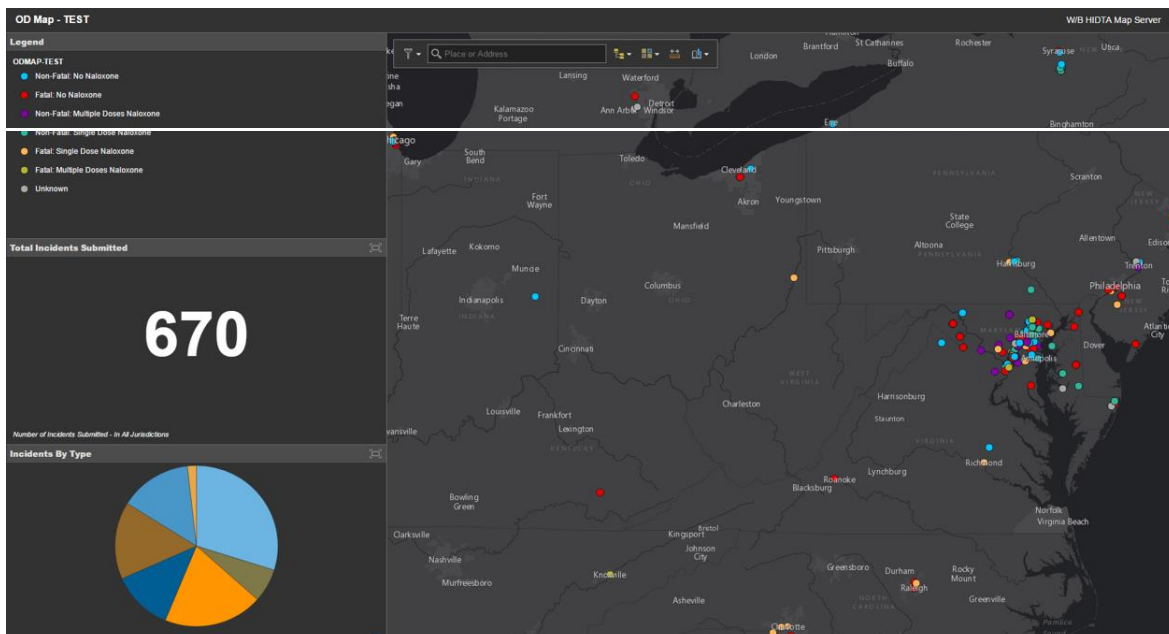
OD Map - TEST

W/B HIDTA Map Server

Legend

ODMAP-TEST

Non-Fatal: No Naloxone

Fatal: No Naloxone

Non-Fatal: Multiple Doses Naloxone

Non-Fatal: Single Dose Naloxone

Fatal: Single Dose Naloxone

Fatal: Multiple Doses Naloxone

Unknown

Total Incidents Submitted

670

Number of Incidents Submitted - In All Jurisdictions

Incidents By Type

Place or Address

London Brantford St Cathannes Rochester Syracuse Utica Buffalo Lansing Waterford Detroit Ann Arbor Windsor Kalamazoo Portage Erie Binghamton Chicago Gary South Bend Toledo Cleveland INDIANA OHIO Akron Youngstown PENNSYLVANIA Scranton Fort Wayne Mansfield State College Allentown Lafayette Kokomo Pittsburgh Altoona Harrisburg Trenton Muncie Philadelphia Indianapolis Dayton Columbus Terre Haute Baltimore Annapolis Dover Cincinnati WEST VIRGINIA Louisville Frankfort Charleston Harrisonburg Lexington Staunton KENTUCKY VIRGINIA Richmond Roanoke Lynchburg Blacksburg Bowling Green Clarksville Bristol Kingsport Johnson City Norfolk Virginia Beach Nashville Greensboro Durham Rocky Mount Raleigh Knoxville Murfreesboro Asheville NORTH CAROLINA Greenville Charlotte Edison Atlantic City